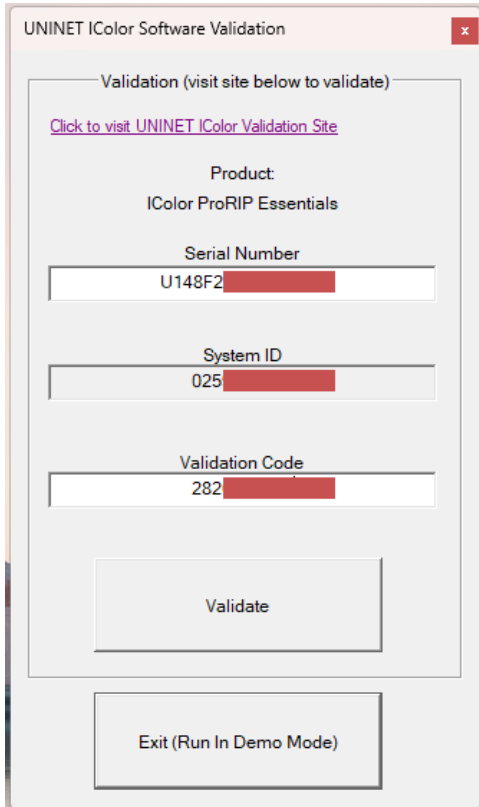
UNINET IColor Software Validation

x

Validation (visit site below to validate)

Click to visit UNINET IColor Validation Site

Product:

IColor ProRIP Essentials

Serial Number

U148F2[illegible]

System ID

025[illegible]

Validation Code

282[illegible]

Validate

Exit (Run In Demo Mode)